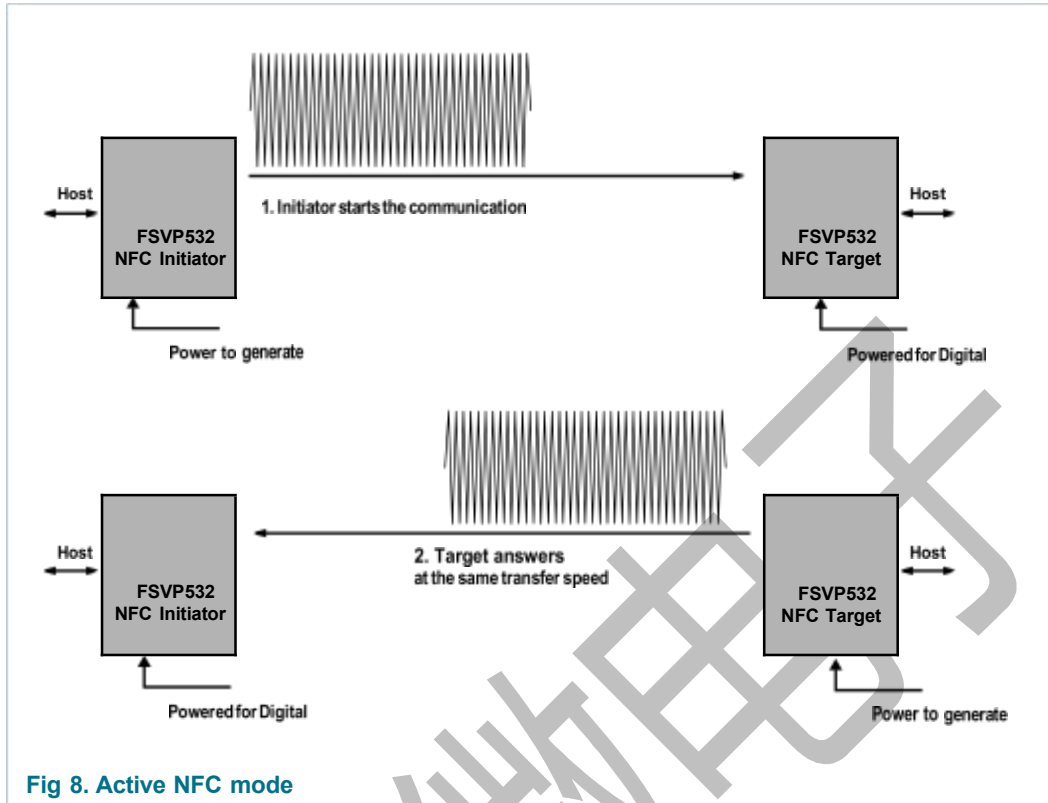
Host

FSVP532
NFC Initiator

1. Initiator starts the communication

FSVP532
NFC Target

Host

Power to generate

Powered for Digital

Host

FSVP532
NFC Initiator

2. Target answers
at the same transfer speed

FSVP532
NFC Target

Host

Powered for Digital

Power to generate

Fig 8. Active NFC mode